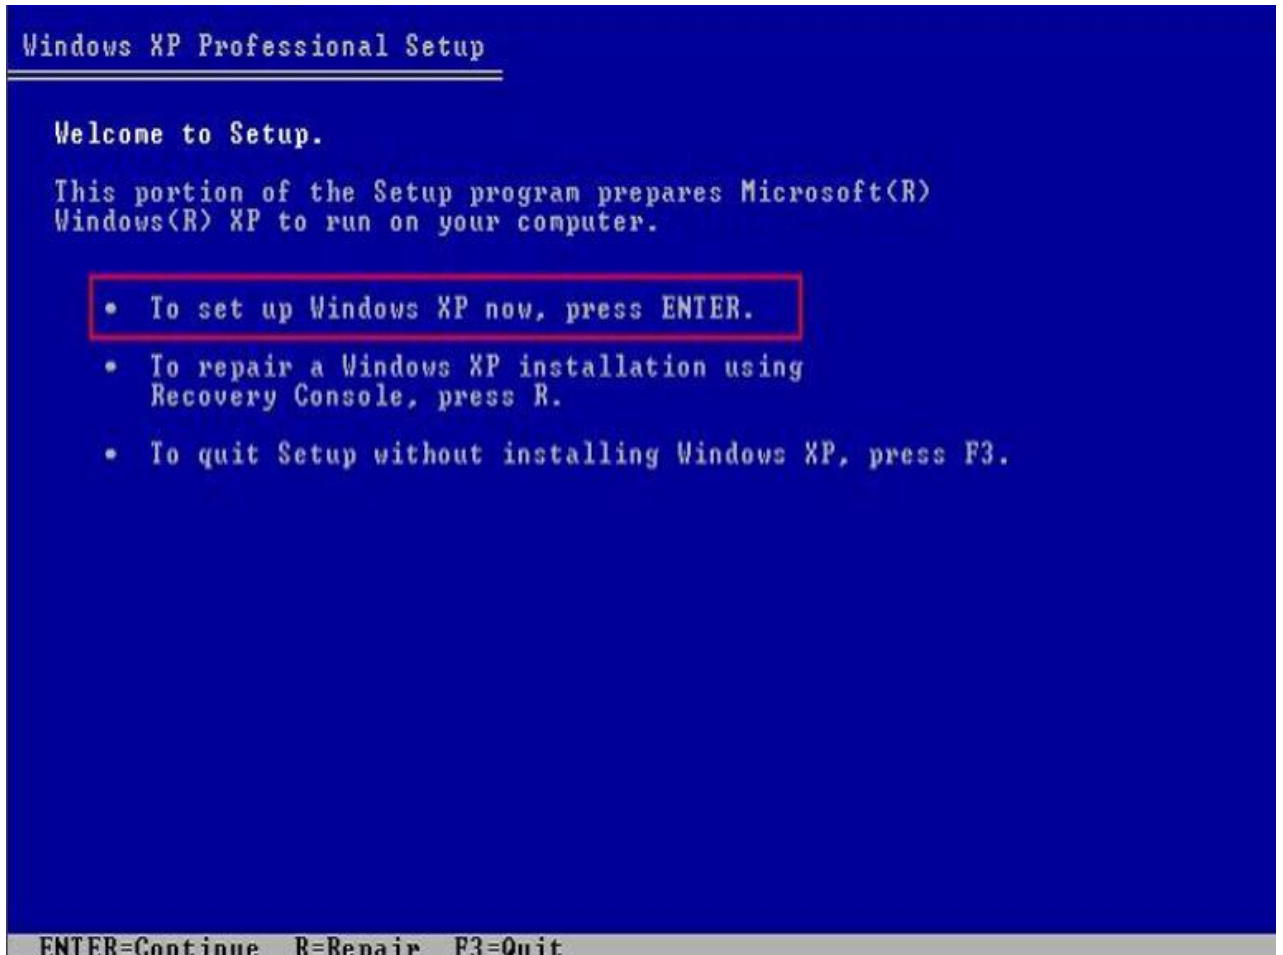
Windows XP Professional Setup

Welcome to Setup.

This portion of the Setup program prepares Microsoft(R) Windows(R) XP to run on your computer.

• To set up Windows XP now, press ENTER.

• To repair a Windows XP installation using Recovery Console, press R.

• To quit Setup without installing Windows XP, press F3.

ENTER=Continue R=Repair F3=Quit